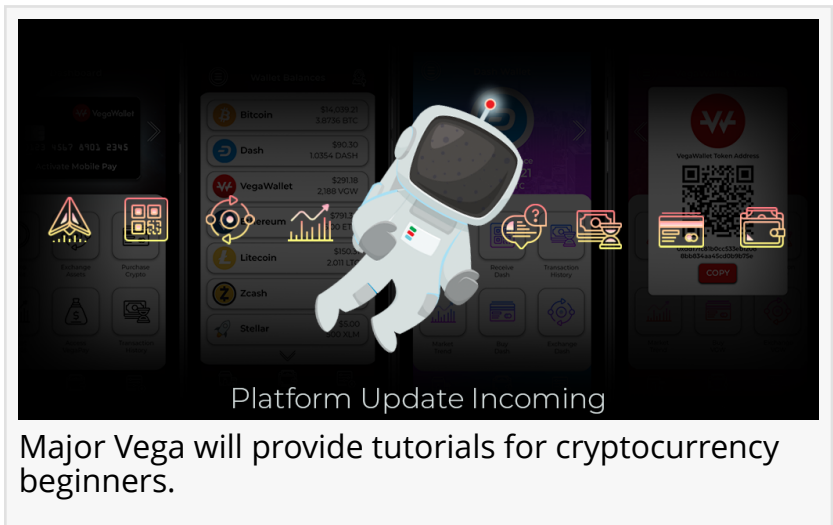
4567 8901 2345
Wallet Balances
Bitcoin $14,609.21 3.8736 BTC
Dash $90.30 1.0354 DASH
VegaWallet $291.18 2.188 VGW
Ethereum
Litecoin 2.011 LTC
Zcash
Stellar $6.00 XLM
VegaWallet
VegaWallet Token Address
COPY
Exchange
Purchase Crypto
Receive Dash
Transaction History

Platform Update Incoming

Major Vega will provide tutorials for cryptocurrency beginners.